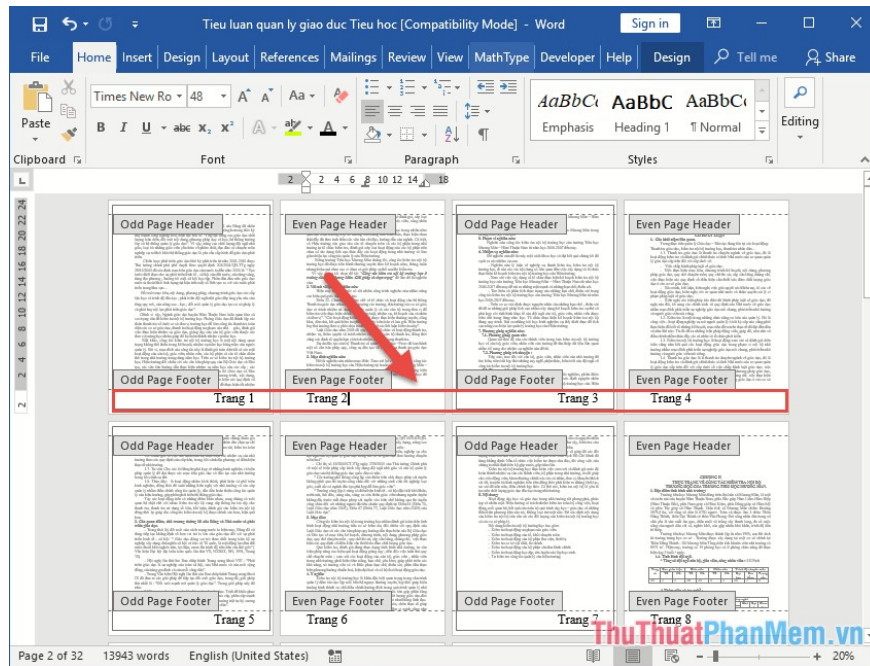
Tieu luan quan ly giao duc Tieu hoc [Compatibility Mode] - Word

Sign in

File Home Insert Design Layout References Mailings Review View MathType Developer Help Design Tell me Share

Times New Ro 48

AaBbCc AaBbC AaBbCc
Emphasis Heading 1 ¶ Normal

Editing

Clipboard Font Paragraph Styles

Odd Page Header Even Page Header Odd Page Header Even Page Header

Odd Page Footer Even Page Footer Odd Page Footer Even Page Footer

Trang 1 Trang 2 Trang 3 Trang 4

Odd Page Header Even Page Header Odd Page Header Even Page Header

Odd Page Footer Even Page Footer Odd Page Footer Even Page Footer

Trang 5 Trang 6 Trang 7 Trang 8

Page 2 of 32 13943 words English (United States) 20%

ThuThuatPhanMem.vn